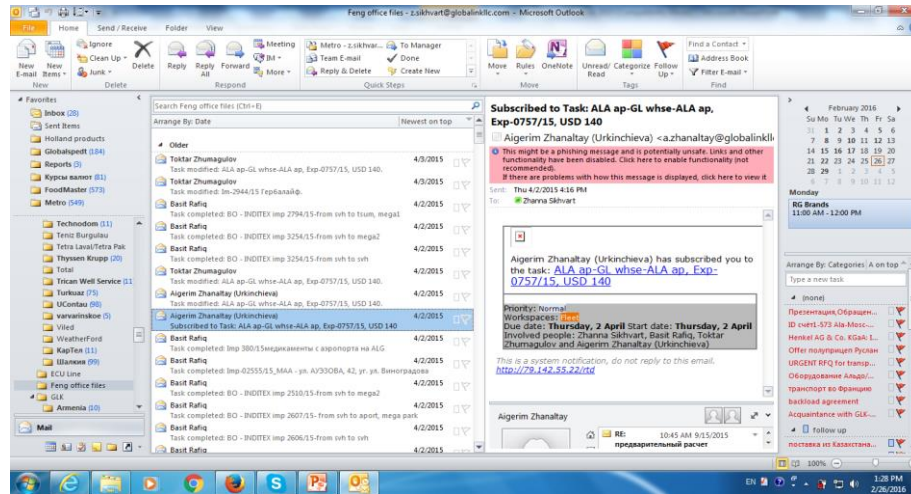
Feng office files - z.sikhvart@globalinkllc.com - Microsoft Outlook

File Home Send / Receive Folder View

Ignore Clean Up Junk Delete New E-mail New Items Delete Reply Reply All Forward Meeting IM More Respond Metro - z.sikhvar... Team E-mail Reply & Delete To Manager Done Create New Quick Steps Move Rules OneNote Move Unread/ Read Categorize Follow Up Tags Find a Contact Address Book Filter E-mail Find

Favorites
Inbox (28)
Sent Items
Holland products
Globalspedt (184)
Reports (3)
Курсы валют (81)
FoodMaster (573)
Metro (549)
Technodom (11)
Teniz Burgulau
Tetra Laval/Tetra Pak
Thyssen Krupp (20)
Total
Trican Well Service (1
Turkuaz (75)
UContau (98)
varvarinskoe (5)
Viled
WeatherFord
КарТел (11)
Шалкия (99)
ECU Line
Feng office files
GLK
Armenia (10)

Mail

Search Feng office files (Ctrl+E)
Arrange By: Date Newest on top
Older
Toktar Zhumagulov 4/3/2015
Task modified: ALA ap-GL whse-ALA ap, Exp-0757/15, USD 140.
Toktar Zhumagulov 4/3/2015
Task modified: Im-2944/15 Гербалайф.
Basit Rafiq 4/3/2015
Task completed: BO - INDITEX imp 2794/15-from svh to tsum, megal
Basit Rafiq 4/2/2015
Task completed: BO - INDITEX imp 3254/15-from svh to mega2
Basit Rafiq 4/2/2015
Task completed: BO - INDITEX imp 3254/15-from svh to svh
Toktar Zhumagulov 4/2/2015
Task modified: ALA ap-GL whse-ALA ap, Exp-0757/15, USD 140.
Aigerim Zhanaltay (Urkinchieva) 4/2/2015
Task modified: ALA ap-GL whse-ALA ap, Exp-0757/15, USD 140.
Aigerim Zhanaltay (Urkinchieva) 4/2/2015
Subscribed to Task: ALA ap-GL whse-ALA ap, Exp-0757/15, USD 140
Basit Rafiq 4/2/2015
Task completed: Imp 380/15медикаменты с аэропорта на ALG
Basit Rafiq 4/2/2015
Task completed: Imp-02555/15_MAA - ул. АУЭЗОВА, 42, уг. ул. Виноградова
Basit Rafiq 4/2/2015
Task completed: BO - INDITEX imp 2510/15-from svh to mega2
Basit Rafiq 4/2/2015
Task completed: BO - INDITEX imp 2607/15- from svh to aport, mega park
Basit Rafiq 4/2/2015
Task completed: BO - INDITEX imp 2606/15-from svh to svh
Basit Rafiq

Subscribed to Task: ALA ap-GL whse-ALA ap, Exp-0757/15, USD 140
Aigerim Zhanaltay (Urkinchieva) <a.zhanaltay@globalinkll
This might be a phishing message and is potentially unsafe. Links and other functionality have been disabled. Click here to enable functionality (not recommended).
If there are problems with how this message is displayed, click here to view it
Sent: Thu 4/2/2015 4:16 PM
To: Zhanna Sikhvart

Aigerim Zhanaltay (Urkinchieva) has subscribed you to the task: ALA ap-GL whse-ALA ap, Exp-0757/15, USD 140

Priority: Normal
Workspaces: Fleet
Due date: Thursday, 2 April Start date: Thursday, 2 April
Involved people: Zhanna Sikhvart, Basit Rafiq, Toktar Zhumagulov and Aigerim Zhanaltay (Urkinchieva)

This is a system notification, do not reply to this email.
http://79.142.55.22/rtd

Aigerim Zhanaltay
RE: 10:45 AM 9/15/2015
предварительный расчет

February 2016
Su Mo Tu We Th Fr Sa
31 1 2 3 4 5 6
7 8 9 10 11 12 13
14 15 16 17 18 19 20
21 22 23 24 25 26 27
28 29 1 2 3 4 5
6 7 8 9 10 11 12
Monday
RG Brands
11:00 AM - 12:00 PM

Arrange By: Categories A on top
Type a new task
(none)
Презентация, Обращен...
ID счет1-573 Ala-Mosc-...
Henkel AG & Co. KGaA: I...
Offer полуприцеп Руслан
URGENT RFQ for transp...
Оборудование Альдо/...
транспорт во Францию
backload agreement
Acquaintance with GLK-...
follow up
поставка из Казахстана...

100%
EN 1:28 PM 2/26/2016